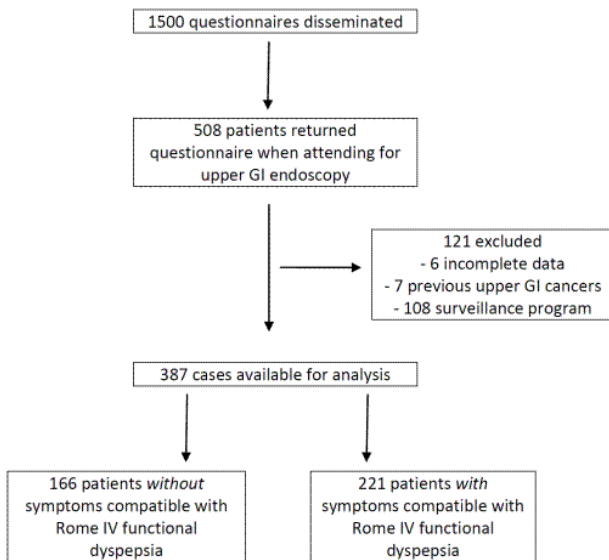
1500 questionnaires disseminated

508 patients returned questionnaire when attending for upper GI endoscopy

121 excluded
- 6 incomplete data
- 7 previous upper GI cancers
- 108 surveillance program

387 cases available for analysis

166 patients *without* symptoms compatible with Rome IV functional dyspepsia

221 patients *with* symptoms compatible with Rome IV functional dyspepsia